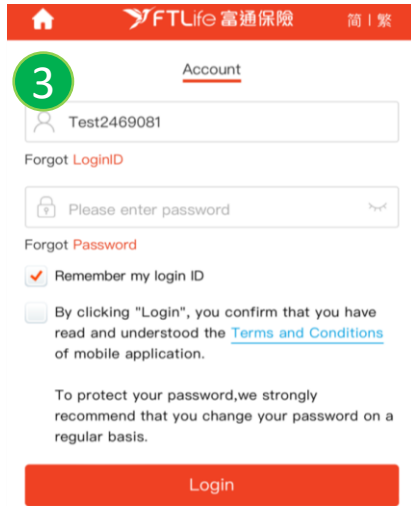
FTLife 富通保險

簡 | 繁

3

Account

Test2469081

Forgot LoginID

Please enter password

Forgot Password

Remember my login ID

By clicking "Login", you confirm that you have read and understood the Terms and Conditions of mobile application.

To protect your password,we strongly recommend that you change your password on a regular basis.

Login